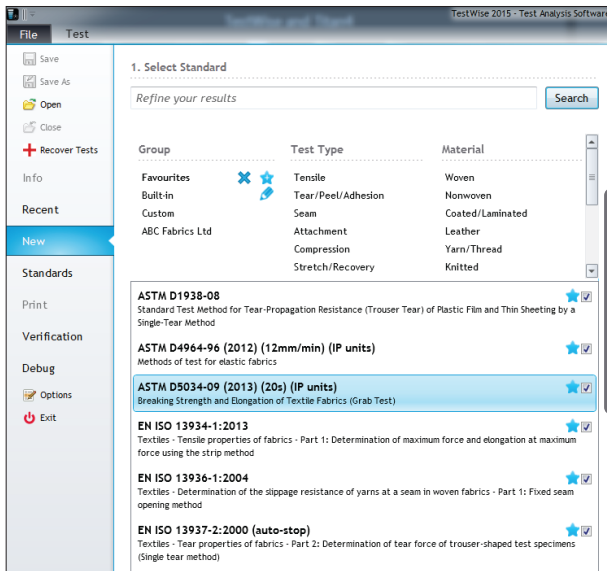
TestWise 2015 - Test Analysis Softw

File
Test

Save
Save As
Open
Close
Recover Tests
Info
Recent
New
Standards
Print
Verification
Debug
Options
Exit

1. Select Standard

Refine your results
Search

| Group | Test Type | Material |
|---|---|---|
| Favourites | Tensile | Woven |
| Built-in | Tear/Peel/Adhesion | Nonwoven |
| Custom | Seam | Coated/Laminated |
| ABC Fabrics Ltd | Attachment | Leather |
| | Compression | Yarn/Thread |
| | Stretch/Recovery | Knitted |

ASTM D1938-08
Standard Test Method for Tear-Propagation Resistance (Trouser Tear) of Plastic Film and Thin Sheeting by a Single-Tear Method

ASTM D4964-96 (2012) (12mm/min) (IP units)
Methods of test for elastic fabrics

ASTM D5034-09 (2013) (20s) (IP units)
Breaking Strength and Elongation of Textile Fabrics (Grab Test)

EN ISO 13934-1:2013
Textiles - Tensile properties of fabrics - Part 1: Determination of maximum force and elongation at maximum force using the strip method

EN ISO 13936-1:2004
Textiles - Determination of the slippage resistance of yarns at a seam in woven fabrics - Part 1: Fixed seam opening method

EN ISO 13937-2:2000 (auto-stop)
Textiles - Tear properties of fabrics - Part 2: Determination of tear force of trouser-shaped test specimens (Single tear method)